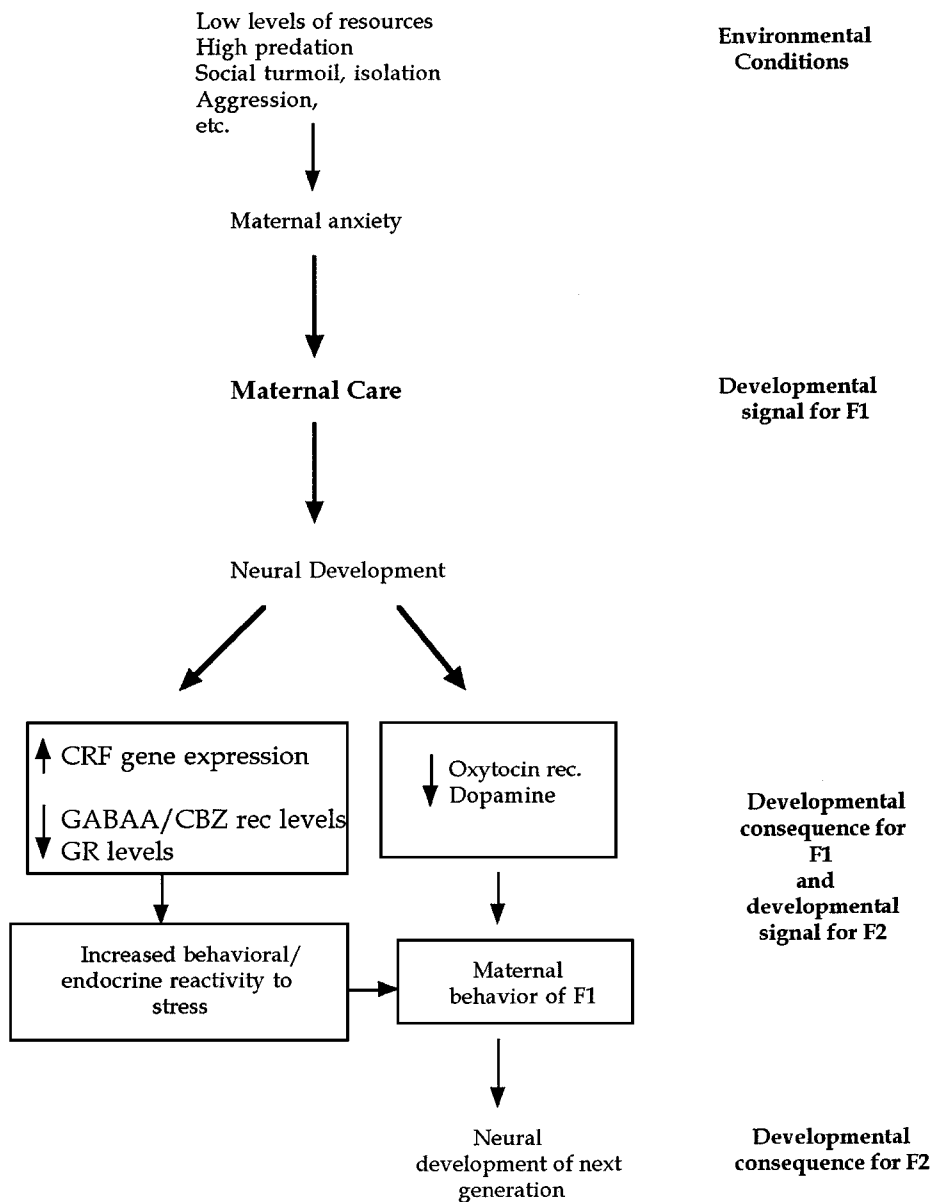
Low levels of resources
High predation
Social turmoil, isolation
Aggression,
etc.

Environmental Conditions

Maternal anxiety

Maternal Care

Developmental signal for F1

Neural Development

↑ CRF gene expression

↓ GABAA/CBZ rec levels
GR levels

↓ Oxytocin rec.
Dopamine

Developmental consequence for F1 and developmental signal for F2

Increased behavioral/ endocrine reactivity to stress

Maternal behavior of F1

Neural development of next generation

Developmental consequence for F2